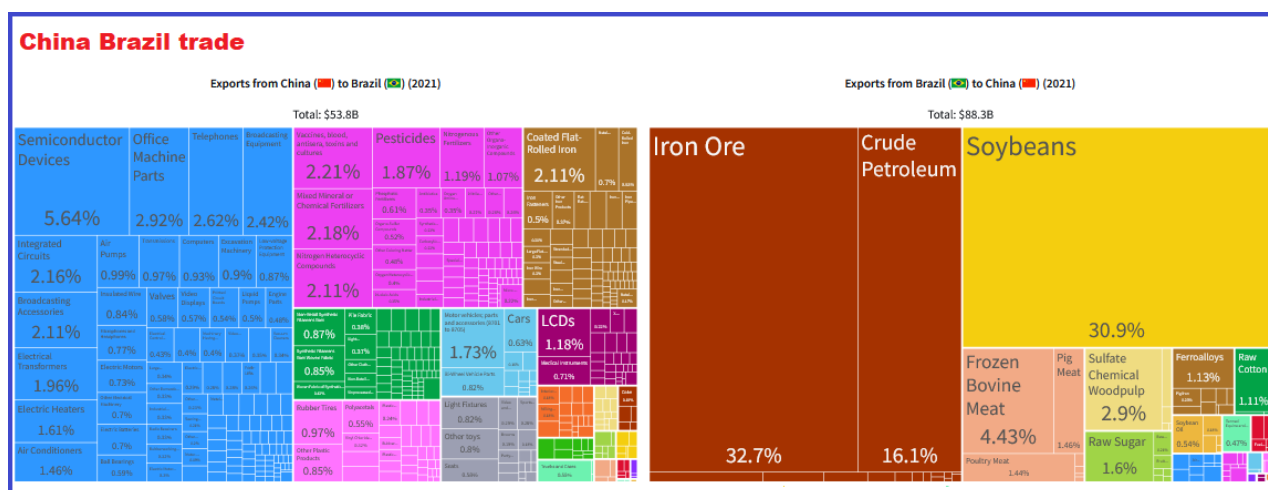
China Brazil trade

Exports from China to Brazil (2021)

Total: $53.8B

Semiconductor Devices
5.64%

Office Machine Parts
2.92%

Telephones
2.62%

Broadcasting Equipment
2.42%

Integrated Circuits
2.16%

Air Pumps
0.99%

0.97%

0.93%

Excavation Machinery
0.9%

0.87%

Broadcasting Accessories
2.11%

Insulated Wire
0.84%

Valves
0.58%

Video Displays
0.57%

0.54%

0.5%

0.48%

0.77%

Electrical Transformers
1.96%

Electric Motors
0.73%

0.43%

0.4%

0.4%

Electric Heaters
1.61%

0.7%

0.7%

Air Conditioners
1.46%

Ball Bearings
0.59%

Vaccines, blood, antisera, toxins and cultures
2.21%

Pesticides
1.87%

Nitrogenous Fertilizers
1.19%

1.07%

Mixed Mineral or Chemical Fertilizers
2.18%

0.61%

Nitrogen Heterocyclic Compounds
2.11%

Coated Flat-Rolled Iron
2.11%

0.7%

Iron Fasteners
0.5%

0.87%

0.38%

0.85%

0.37%

Motor vehicles; parts and accessories (8701 to 8705)
1.73%

Cars
0.63%

LCDs
1.18%

Medical Instruments
0.71%

0.82%

Rubber Tires
0.97%

Polyacetals
0.55%

Other Plastic Products
0.85%

Light Fixtures
0.82%

Other toys
0.8%

Exports from Brazil to China (2021)

Total: $88.3B

Iron Ore
32.7%

Crude Petroleum
16.1%

Soybeans
30.9%

Frozen Bovine Meat
4.43%

Pig Meat
1.46%

Sulfate Chemical Woodpulp
2.9%

Ferroalloys
1.13%

Raw Cotton
1.11%

Raw Sugar
1.6%

Soybean Oil
0.54%

0.47%

Poultry Meat
1.44%